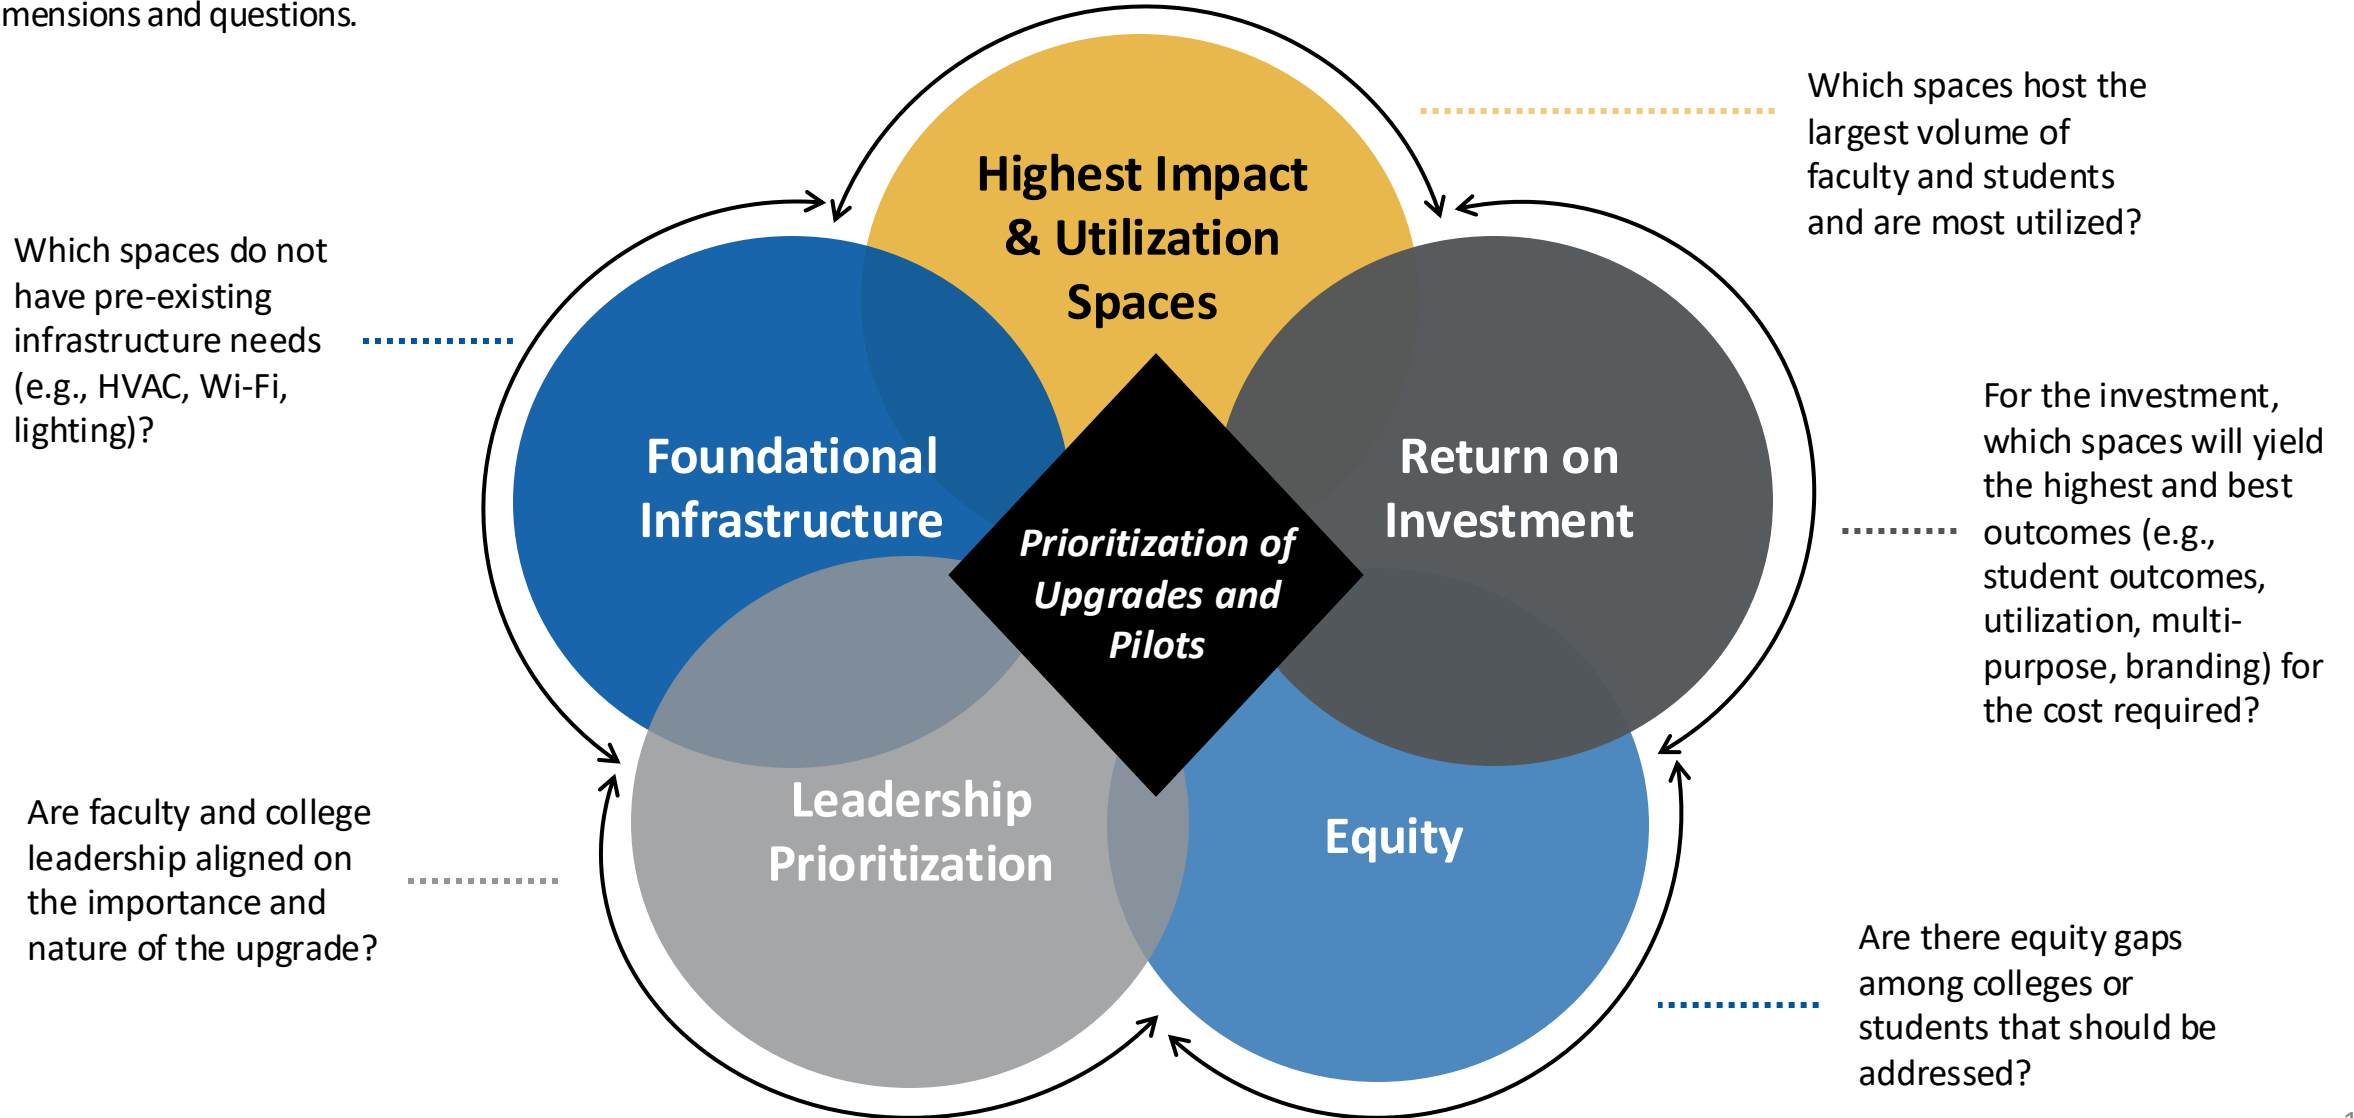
mensions and questions.

Which spaces host the largest volume of faculty and students and are most utilized?

Highest Impact & Utilization Spaces

Which spaces do not have pre-existing infrastructure needs (e.g., HVAC, Wi-Fi, lighting)?

Foundational Infrastructure

Prioritization of Upgrades and Pilots

Return on Investment

For the investment, which spaces will yield the highest and best outcomes (e.g., student outcomes, utilization, multi-purpose, branding) for the cost required?

Leadership Prioritization

Equity

Are faculty and college leadership aligned on the importance and nature of the upgrade?

Are there equity gaps among colleges or students that should be addressed?